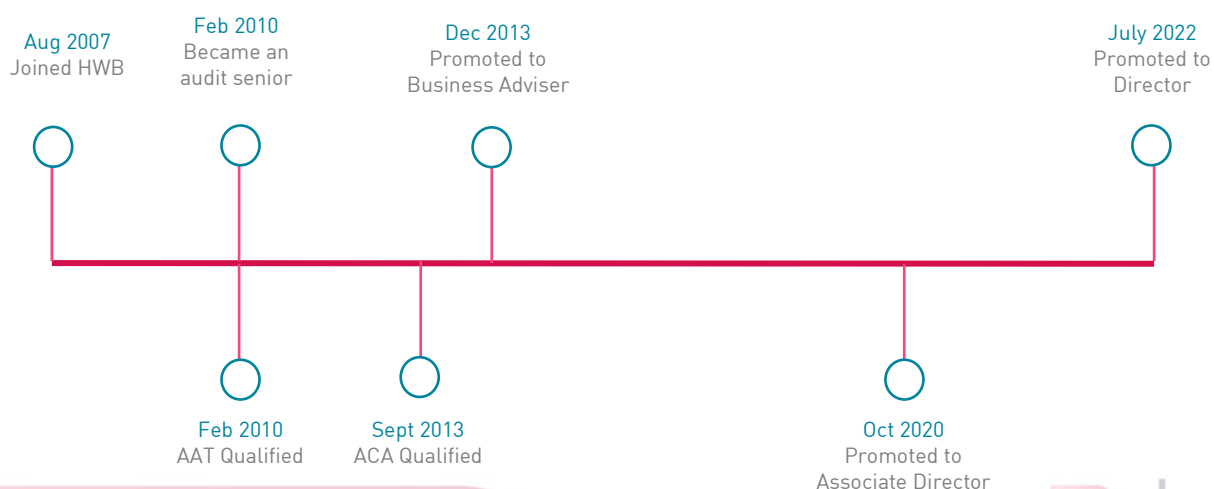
Aug 2007
Joined HWB

Feb 2010
Became an audit senior

Dec 2013
Promoted to Business Adviser

July 2022
Promoted to Director

Feb 2010
AAT Qualified

Sept 2013
ACA Qualified

Oct 2020
Promoted to Associate Director